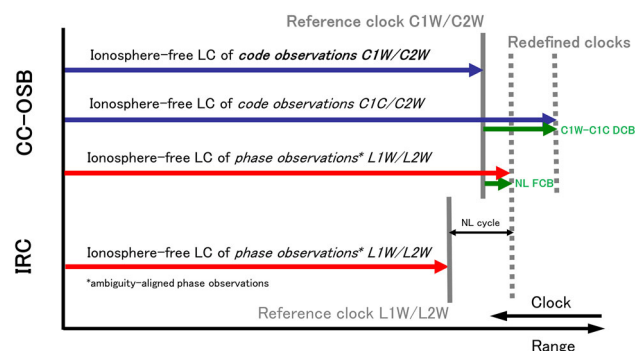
Reference clock C1W/C2W

Redefined clocks

CC-OSB

Ionosphere-free LC of *code observations C1W/C2W*

Ionosphere-free LC of *code observations C1C/C2W*

C1W-C1C DCB

Ionosphere-free LC of *phase observations\* L1W/L2W*

NL FCB

NL cycle

IRC

Ionosphere-free LC of *phase observations\* L1W/L2W*

\*ambiguity-aligned phase observations

Reference clock L1W/L2W

Clock

Range